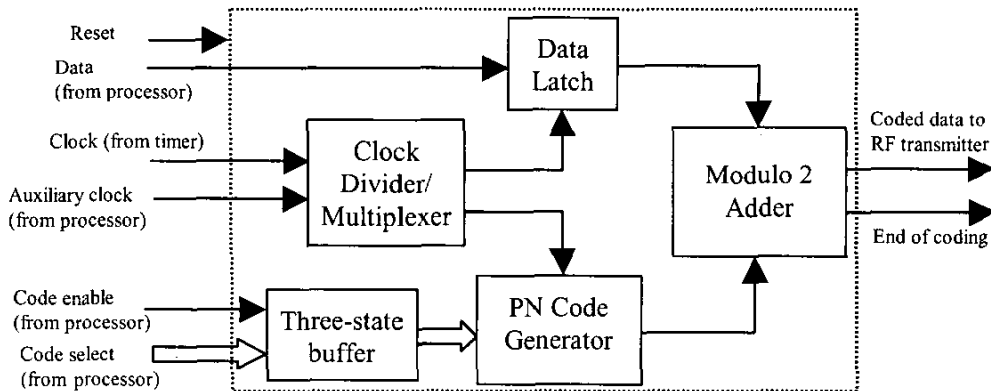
Reset

Data
(from processor)

Data
Latch

Clock (from timer)

Clock
Divider/
Multiplexer

Auxiliary clock
(from processor)

Modulo 2
Adder

Coded data to
RF transmitter

End of coding

Code enable
(from processor)

Three-state
buffer

PN Code
Generator

Code select
(from processor)